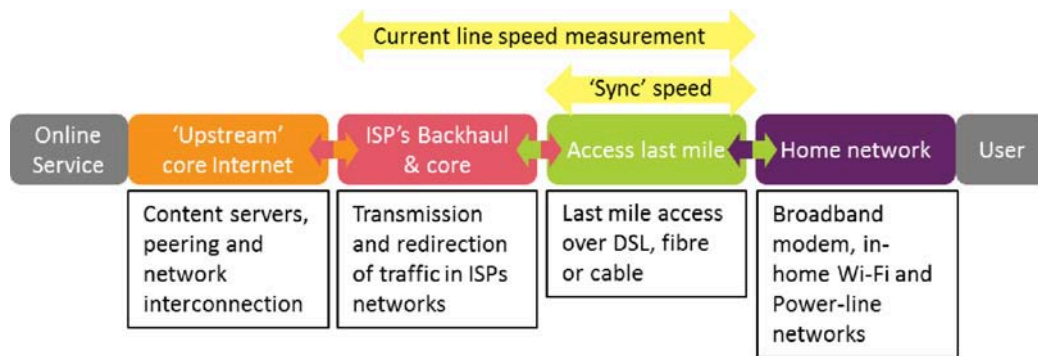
Current line speed measurement

'Sync' speed

Online Service

'Upstream' core Internet

ISP's Backhaul & core

Access last mile

Home network

User

Content servers, peering and network interconnection

Transmission and redirection of traffic in ISPs networks

Last mile access over DSL, fibre or cable

Broadband modem, in-home Wi-Fi and Power-line networks